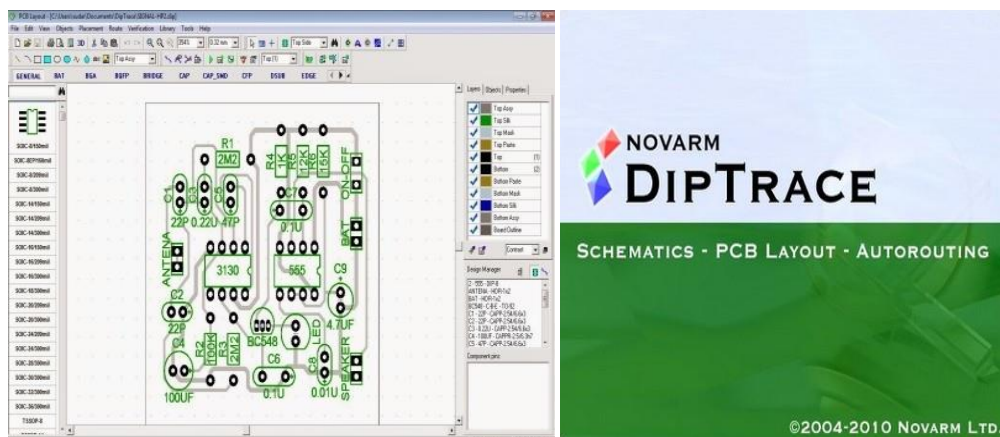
PCB Layout - [C:\Users\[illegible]\Documents\DipTrace\SIGNAL-HR1.dip]

File Edit View Objects Placement Route Verification Library Tools Help

Top Assy

Top

GENERAL BAT BGA BQFP BRIDGE CAP CAP_SMD CFP DSUB EDGE

SOIC-8/150mil
SOIC-8EP/150mil
SOIC-8/208mil
SOIC-8/300mil
SOIC-14/150mil
SOIC-14/208mil
SOIC-14/300mil
SOIC-16/150mil
SOIC-16/208mil
SOIC-16/300mil
SOIC-18/300mil
SOIC-20/208mil
SOIC-20/300mil
SOIC-24/208mil
SOIC-24/300mil
SOIC-28/208mil
SOIC-28/300mil
SOIC-30/300mil
SOIC-32/300mil
SOIC-36/300mil
TSSOP-8

R1
2M2
C1
22P
C3
0.22U
C5
47P
R4
1M
R5
1.2K
R6
15K
ON-OFF
0.1U
BAT
ANTENA
3130
555
C9
C2
22P
4.7UF
C4
100UF
R2
100K
R3
2M2
BC548
C6
0.1U
LED
C8
0.01U
SPEAKER

Layers Objects Properties
Top Assy
Top Silk
Top Mask
Top Paste
Top (1)
Bottom (2)
Bottom Paste
Bottom Mask
Bottom Silk
Bottom Assy
Board Outline

Contrast

Design Manager
2 - 555 - DIP-8
ANTENA - HDR-1x2
BAT - HDR-1x2
BC548 - C-B-E - TO-92
C1 - 22P - CAPPR-2.5x6.6x3
C2 - 22P - CAPPR-2.5x6.6x3
C3 - 0.22U - CAPP-2.5x6.6x3
C4 - 100UF - CAPPR-2.5x6.3x7
C5 - 47P - CAPPR-2.5x6.6x3

Component pins

NOVARM
DIPTRACE
SCHEMATICS - PCB LAYOUT - AUTOROUTING
©2004-2010 NOVARM LTD